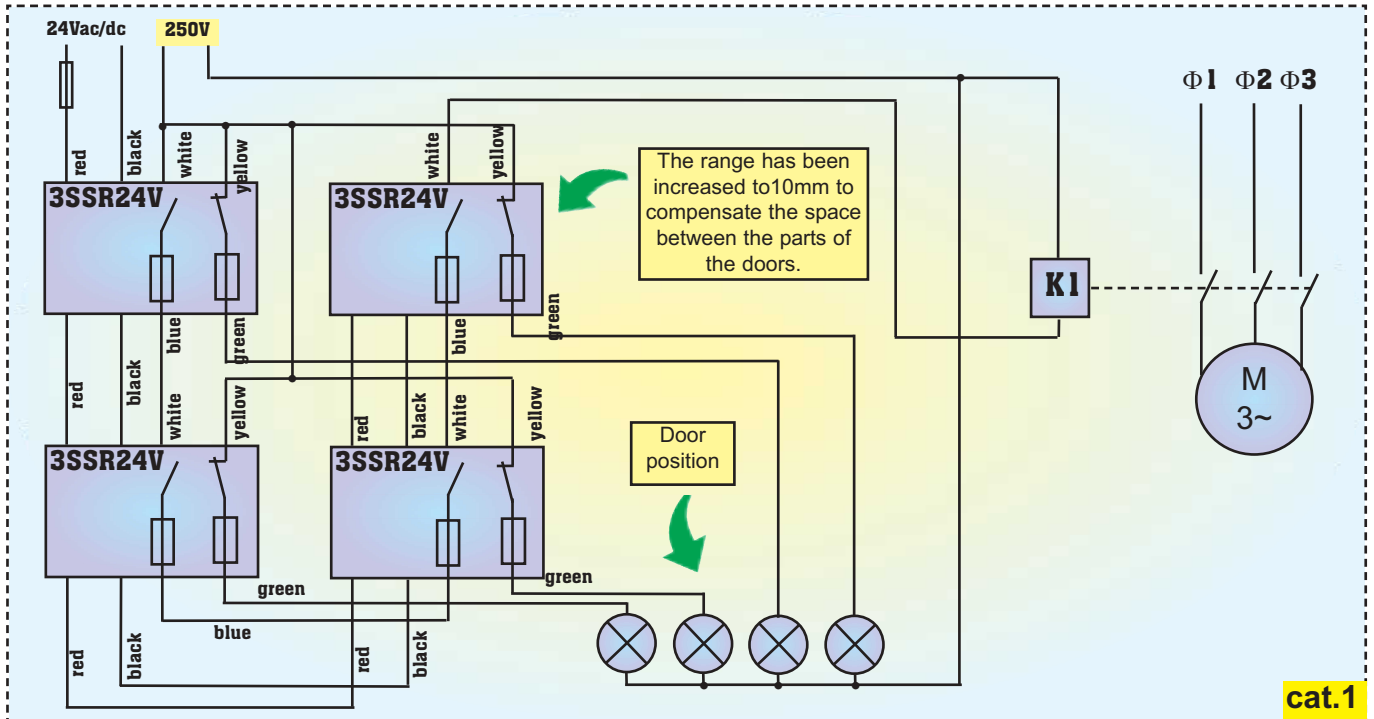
24Vac/dc
250V

red
black
white
yellow
3SSR24V

white
yellow
3SSR24V

The range has been increased to10mm to compensate the space between the parts of the doors.

Φ1 Φ2 Φ3

K1

M
3~

blue
green
blue
green

red
black
white
yellow
red
black
white
yellow

3SSR24V
3SSR24V

Door position

green
green
blue

red
black
red
black

cat.1